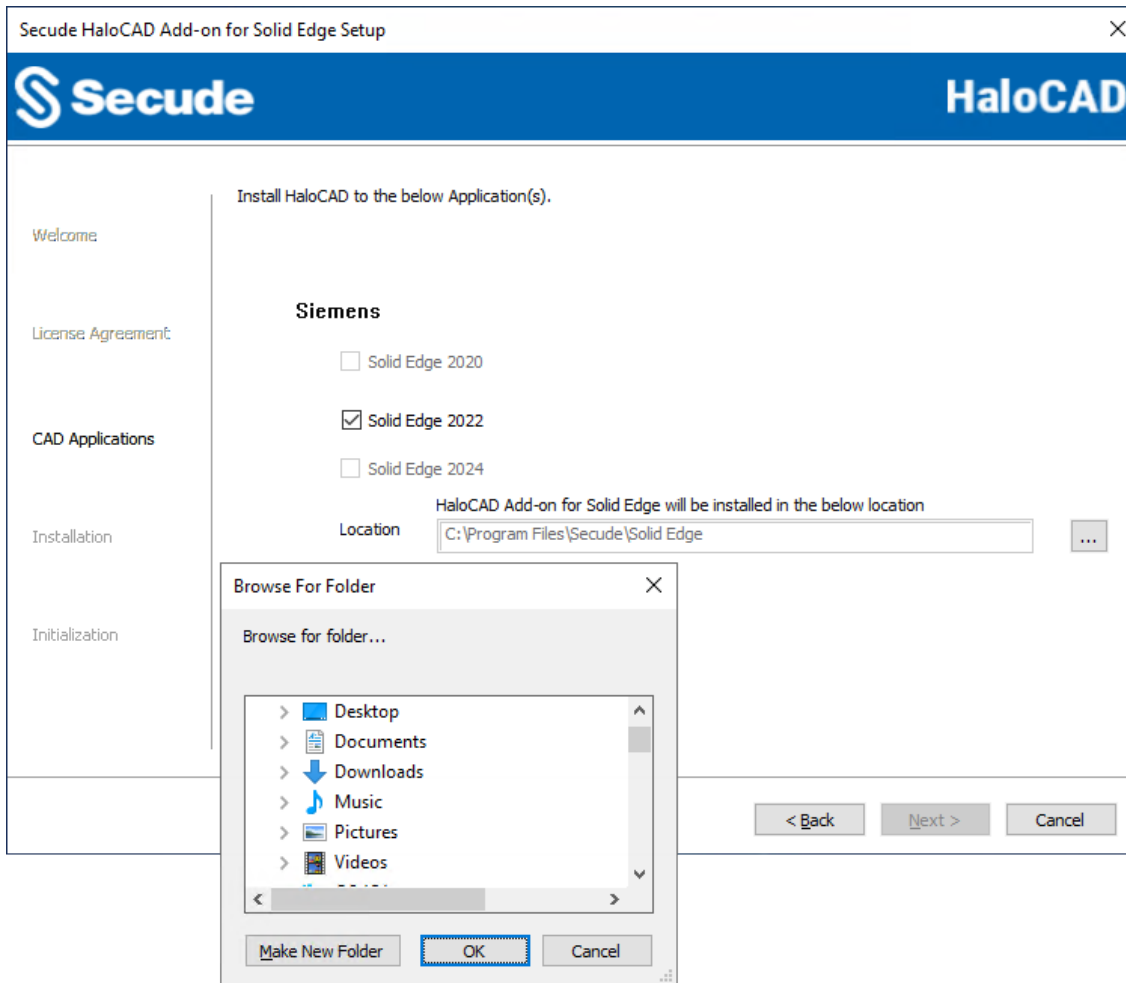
Secude HaloCAD Add-on for Solid Edge Setup

Secude

HaloCAD

Welcome

License Agreement

CAD Applications

Installation

Initialization

Install HaloCAD to the below Application(s).

Siemens

Solid Edge 2020

Solid Edge 2022

Solid Edge 2024

HaloCAD Add-on for Solid Edge will be installed in the below location

Location

C:\Program Files\Secude\Solid Edge

...

< Back

Next >

Cancel

Browse For Folder

Browse for folder...

Desktop

Documents

Downloads

Music

Pictures

Videos

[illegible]

Make New Folder

OK

Cancel